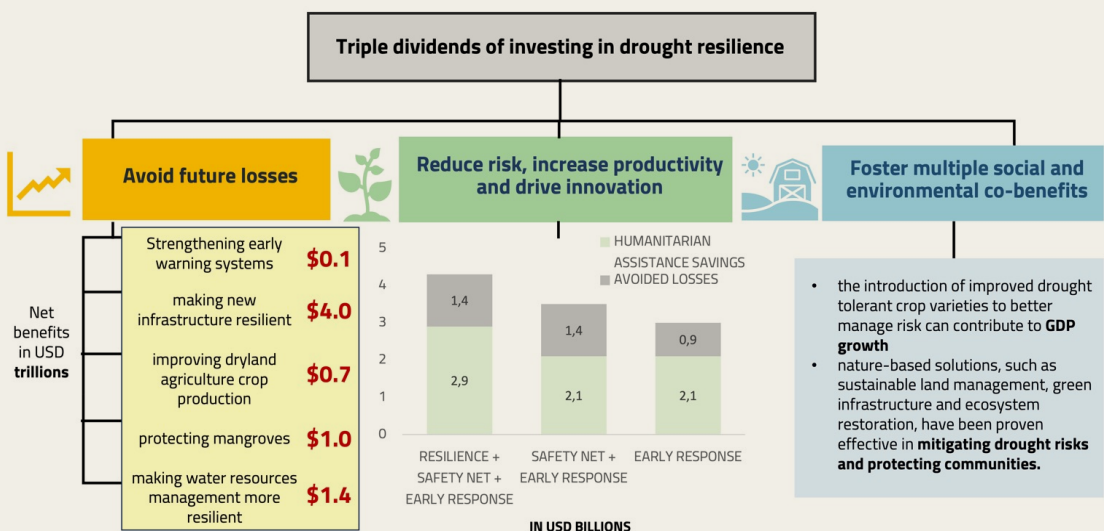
Triple dividends of investing in drought resilience

Avoid future losses

Reduce risk, increase productivity and drive innovation

Foster multiple social and environmental co-benefits

Net benefits in USD **trillions**

| | |
|---|---|
| Strengthening early warning systems | $0.1 |
| making new infrastructure resilient | $4.0 |
| improving dryland agriculture crop production | $0.7 |
| protecting mangroves | $1.0 |
| making water resources management more resilient | $1.4 |

HUMANITARIAN ASSISTANCE SAVINGS
AVOIDED LOSSES

5
4
3
2
1
0

| | RESILIENCE + SAFETY NET + EARLY RESPONSE | SAFETY NET + EARLY RESPONSE | EARLY RESPONSE |
|---|---|---|---|
| AVOIDED LOSSES | 1,4 | 1,4 | 0,9 |
| HUMANITARIAN ASSISTANCE SAVINGS | 2,9 | 2,1 | 2,1 |

IN USD BILLIONS

• the introduction of improved drought tolerant crop varieties to better manage risk can contribute to **GDP growth**
• nature-based solutions, such as sustainable land management, green infrastructure and ecosystem restoration, have been proven effective in **mitigating drought risks and protecting communities.**